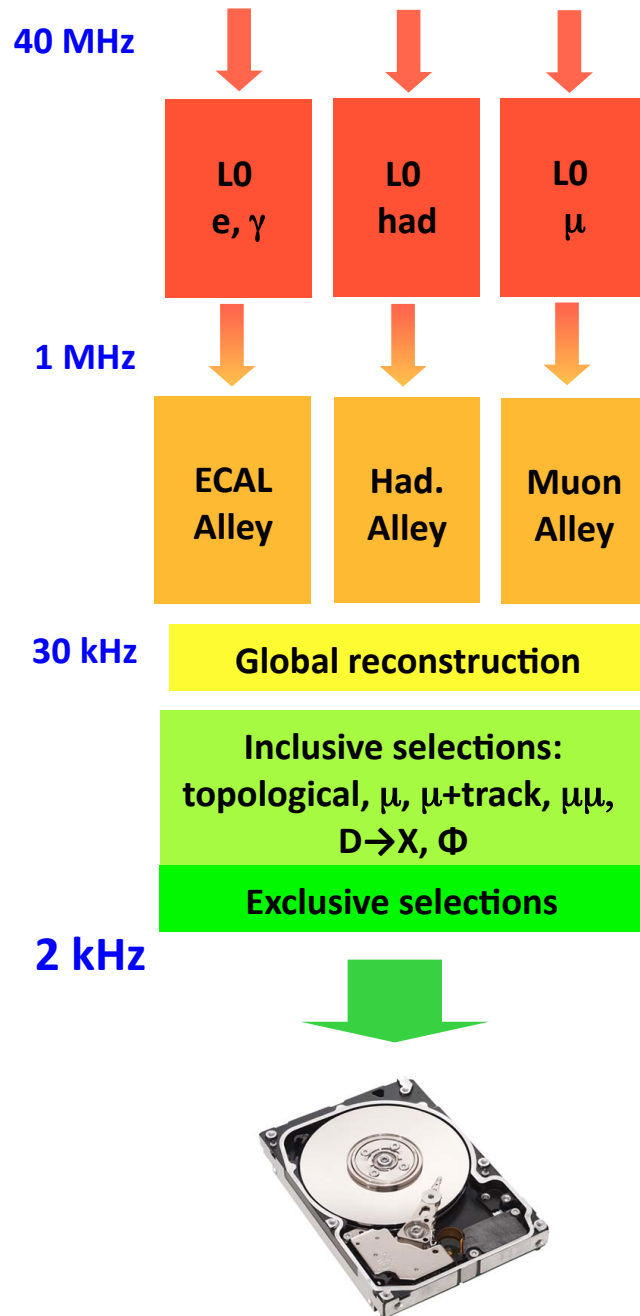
40 MHz

L0
e, $\gamma$

L0
had

L0
$\mu$

1 MHz

ECAL
Alley

Had.
Alley

Muon
Alley

30 kHz

Global reconstruction

Inclusive selections:
topological, $\mu$, $\mu$+track, $\mu\mu$,
D→X, $\Phi$

Exclusive selections

2 kHz